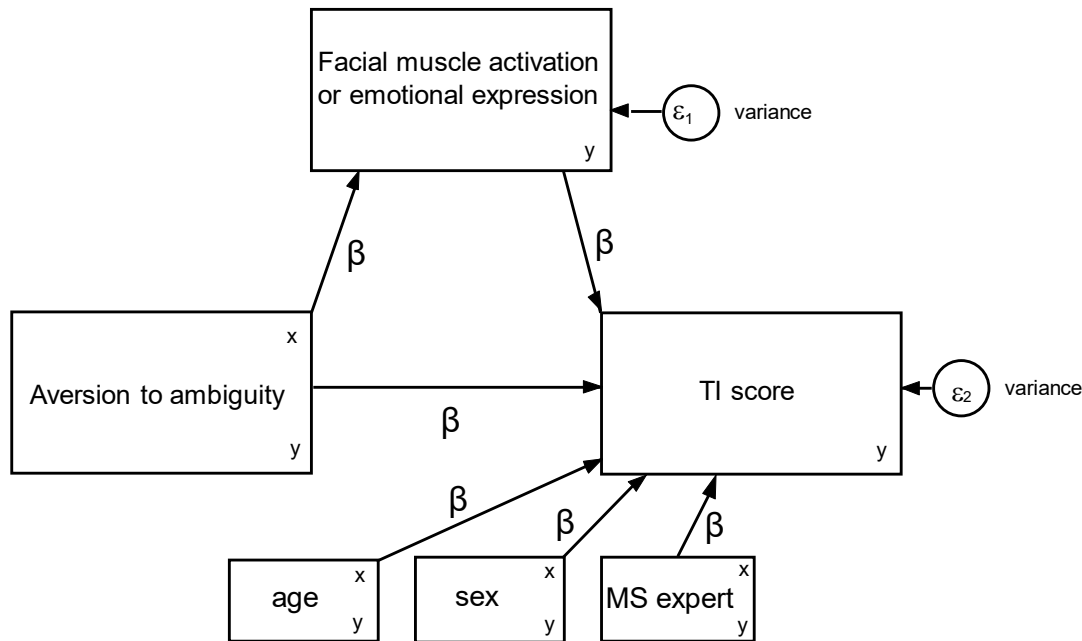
Facial muscle activation or emotional expression

y

$\varepsilon_1$ variance

β

β

x

Aversion to ambiguity

y

β

TI score

y

$\varepsilon_2$ variance

β

β

β

age

x

y

sex

x

y

MS expert

x

y